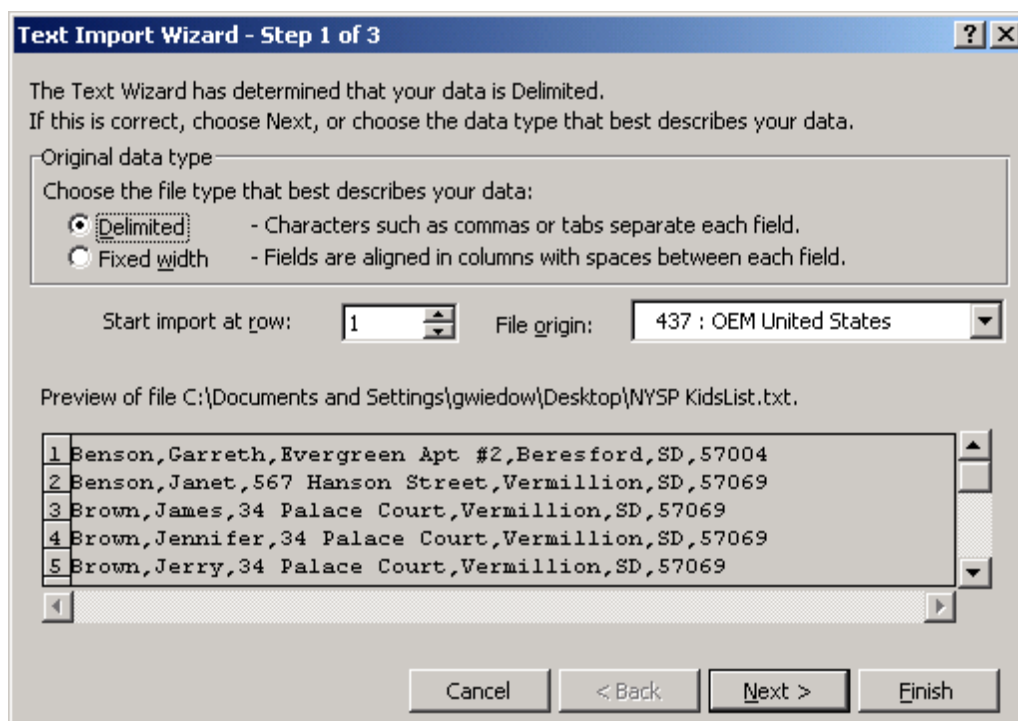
Text Import Wizard - Step 1 of 3

? X

The Text Wizard has determined that your data is Delimited.
If this is correct, choose Next, or choose the data type that best describes your data.

Original data type

Choose the file type that best describes your data:

Delimited - Characters such as commas or tabs separate each field.

Fixed width - Fields are aligned in columns with spaces between each field.

Start import at row: 1

File origin: 437 : OEM United States

Preview of file C:\Documents and Settings\gwiedow\Desktop\NYSP KidsList.txt.

1 Benson,Garreth,Evergreen Apt #2,Beresford,SD,57004
2 Benson,Janet,567 Hanson Street,Vermillion,SD,57069
3 Brown,James,34 Palace Court,Vermillion,SD,57069
4 Brown,Jennifer,34 Palace Court,Vermillion,SD,57069
5 Brown,Jerry,34 Palace Court,Vermillion,SD,57069

Cancel

< Back

Next >

Finish